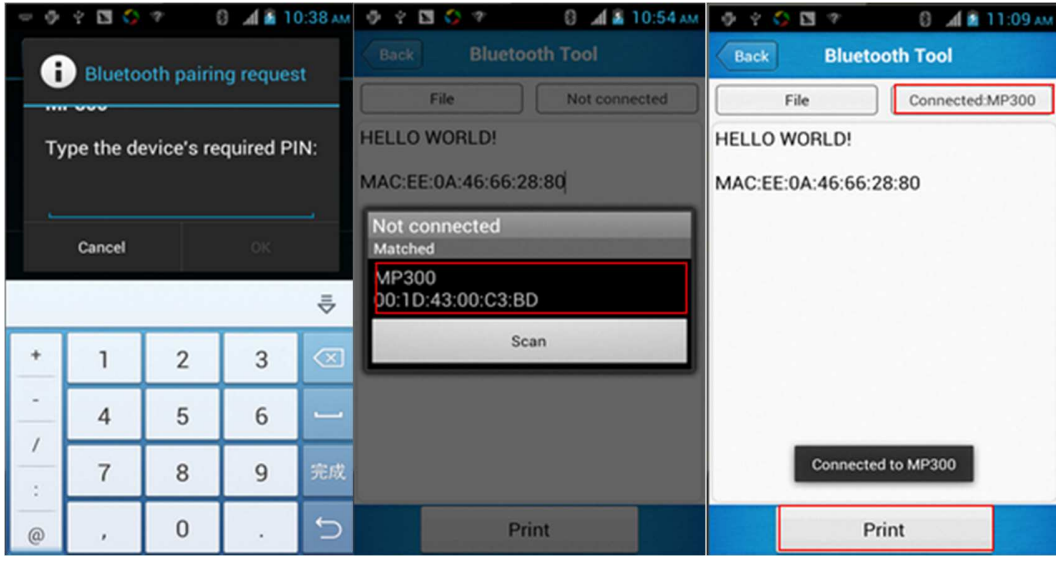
10:38 AM

Bluetooth pairing request

MP300

Type the device's required PIN:

Cancel

OK

| + | 1 | 2 | 3 | ⌫ |
|---|---|---|---|---|
| - | 4 | 5 | 6 | ␣ |
| / | 7 | 8 | 9 | 完成 |
| : | , | 0 | . | ↵ |
| @ | | | | |

10:54 AM

Back

Bluetooth Tool

File

Not connected

HELLO WORLD!

MAC:EE:0A:46:66:28:80

Not connected

Matched

MP300
00:1D:43:00:C3:BD

Scan

Print

11:09 AM

Back

Bluetooth Tool

File

Connected:MP300

HELLO WORLD!

MAC:EE:0A:46:66:28:80

Connected to MP300

Print